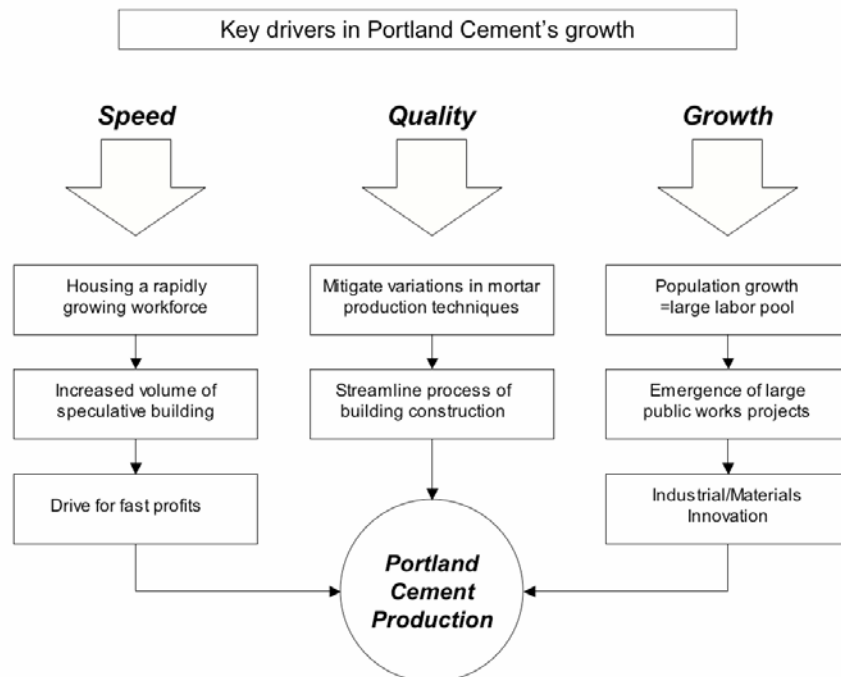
Key drivers in Portland Cement's growth

Speed

Housing a rapidly growing workforce

Increased volume of speculative building

Drive for fast profits

Quality

Mitigate variations in mortar production techniques

Streamline process of building construction

Growth

Population growth =large labor pool

Emergence of large public works projects

Industrial/Materials Innovation

Portland Cement Production